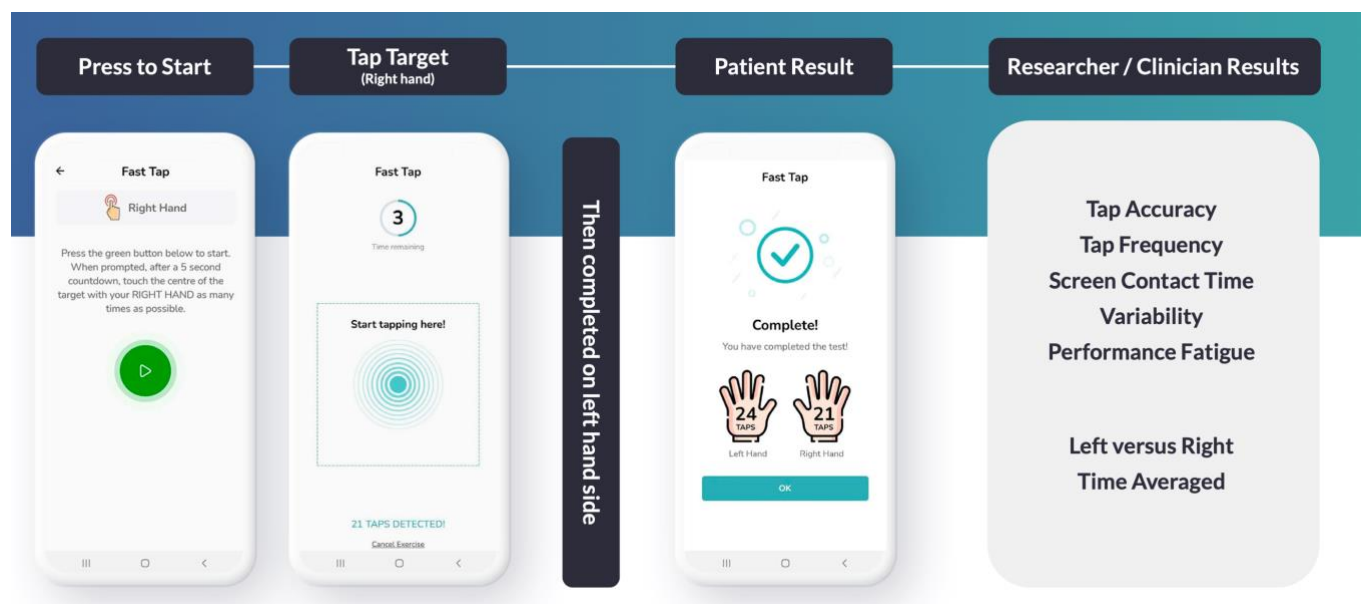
Press to Start

Tap Target
(Right hand)

Patient Result

Researcher / Clinician Results

Fast Tap

Right Hand

Press the green button below to start. When prompted, after a 5 second countdown, touch the centre of the target with your RIGHT HAND as many times as possible.

Fast Tap

3

Time remaining

Start tapping here!

21 TAPS DETECTED!

Cancel Exercise

Then completed on left hand side

Fast Tap

Complete!

You have completed the test!

24
TAPS

21
TAPS

Left Hand

Right Hand

OK

Tap Accuracy
Tap Frequency
Screen Contact Time
Variability
Performance Fatigue

Left versus Right
Time Averaged